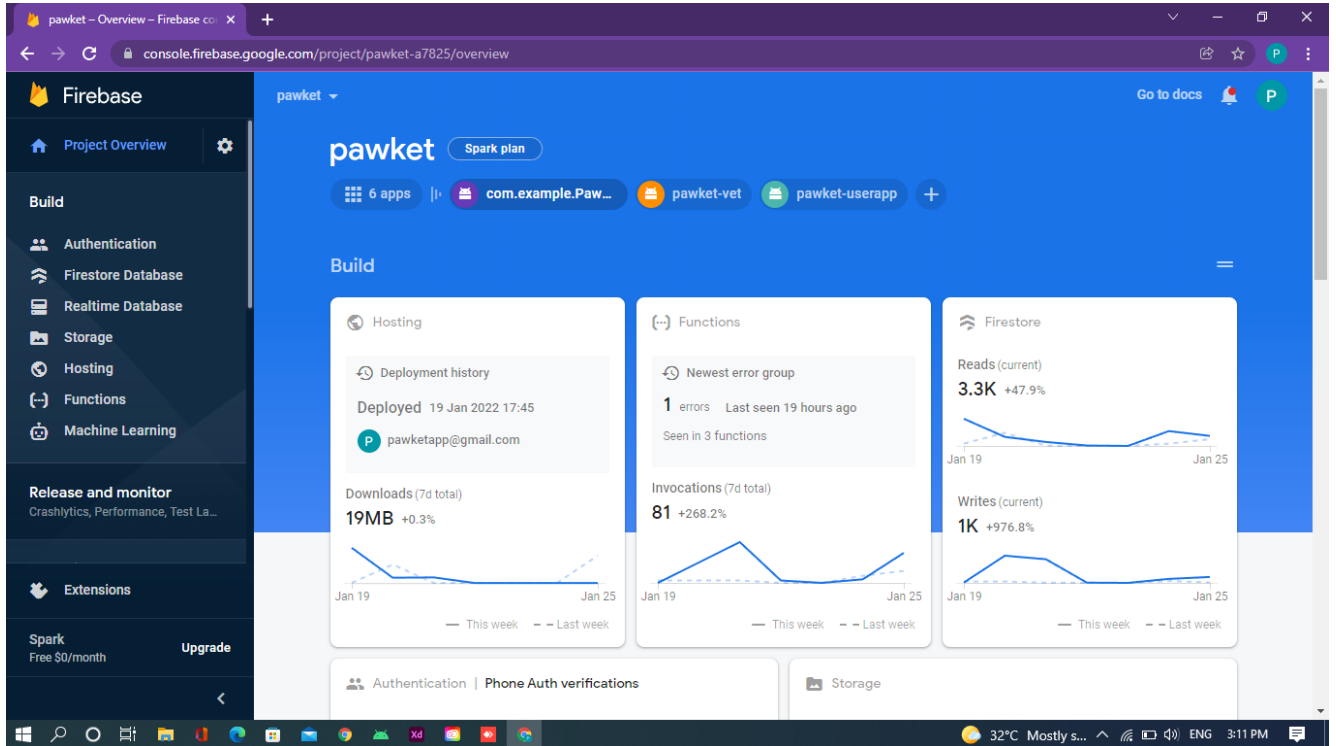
pawket – Overview – Firebase co ×
+
console.firebase.google.com/project/pawket-a7825/overview
P

Firebase
Project Overview
Build
Authentication
Firestore Database
Realtime Database
Storage
Hosting
Functions
Machine Learning
Release and monitor
Crashlytics, Performance, Test La...
Extensions
Spark
Free $0/month
Upgrade

pawket
Go to docs
P

pawket
Spark plan
6 apps
com.example.Paw...
pawket-vet
pawket-userapp
+

Build

Hosting
Deployment history
Deployed 19 Jan 2022 17:45
P pawketapp@gmail.com
Downloads (7d total)
19MB +0.3%
Jan 19
Jan 25
— This week — — Last week

Functions
Newest error group
1 errors Last seen 19 hours ago
Seen in 3 functions
Invocations (7d total)
81 +268.2%
Jan 19
Jan 25
— This week — — Last week

Firestore
Reads (current)
3.3K +47.9%
Jan 19
Jan 25
Writes (current)
1K +976.8%
Jan 19
Jan 25
— This week — — Last week

Authentication | Phone Auth verifications
Storage

32°C Mostly s... ENG 3:11 PM